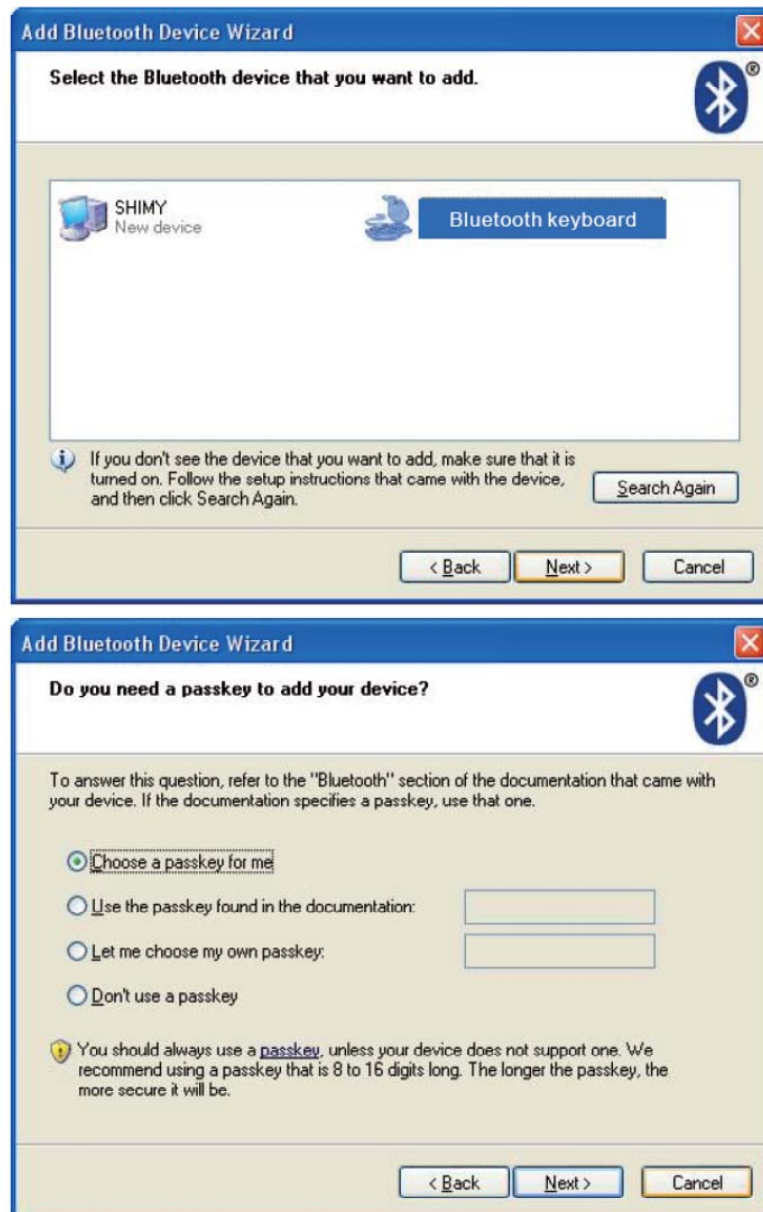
Add Bluetooth Device Wizard

Select the Bluetooth device that you want to add.

SHIMY
New device

Bluetooth keyboard

If you don't see the device that you want to add, make sure that it is turned on. Follow the setup instructions that came with the device, and then click Search Again.

Search Again

< Back

Next >

Cancel

Add Bluetooth Device Wizard

Do you need a passkey to add your device?

To answer this question, refer to the "Bluetooth" section of the documentation that came with your device. If the documentation specifies a passkey, use that one.

Choose a passkey for me

Use the passkey found in the documentation:

Let me choose my own passkey:

Don't use a passkey

You should always use a passkey, unless your device does not support one. We recommend using a passkey that is 8 to 16 digits long. The longer the passkey, the more secure it will be.

< Back

Next >

Cancel